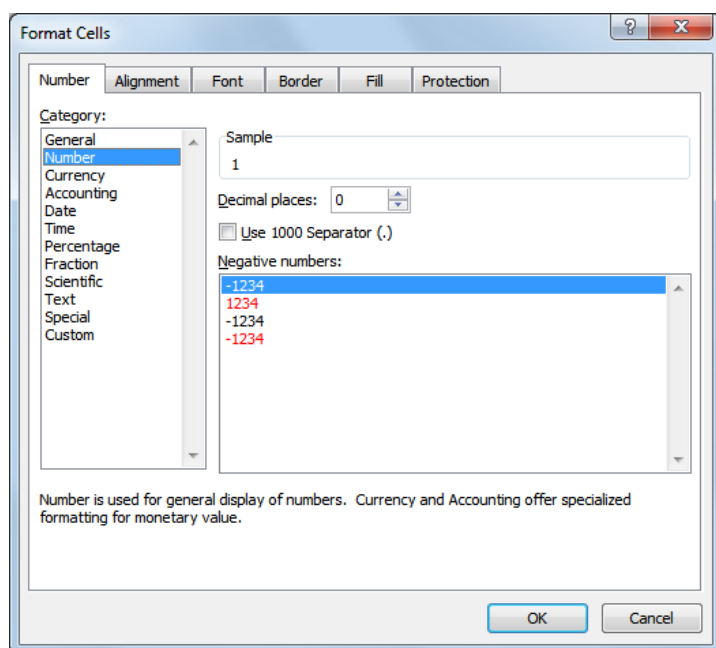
Format Cells

?

X

Number

Alignment

Font

Border

Fill

Protection

Category:

General
Number
Currency
Accounting
Date
Time
Percentage
Fraction
Scientific
Text
Special
Custom

Sample

1

Decimal places: 0

Use 1000 Separator (.)

Negative numbers:

-1234
1234
-1234
-1234

Number is used for general display of numbers. Currency and Accounting offer specialized formatting for monetary value.

OK

Cancel